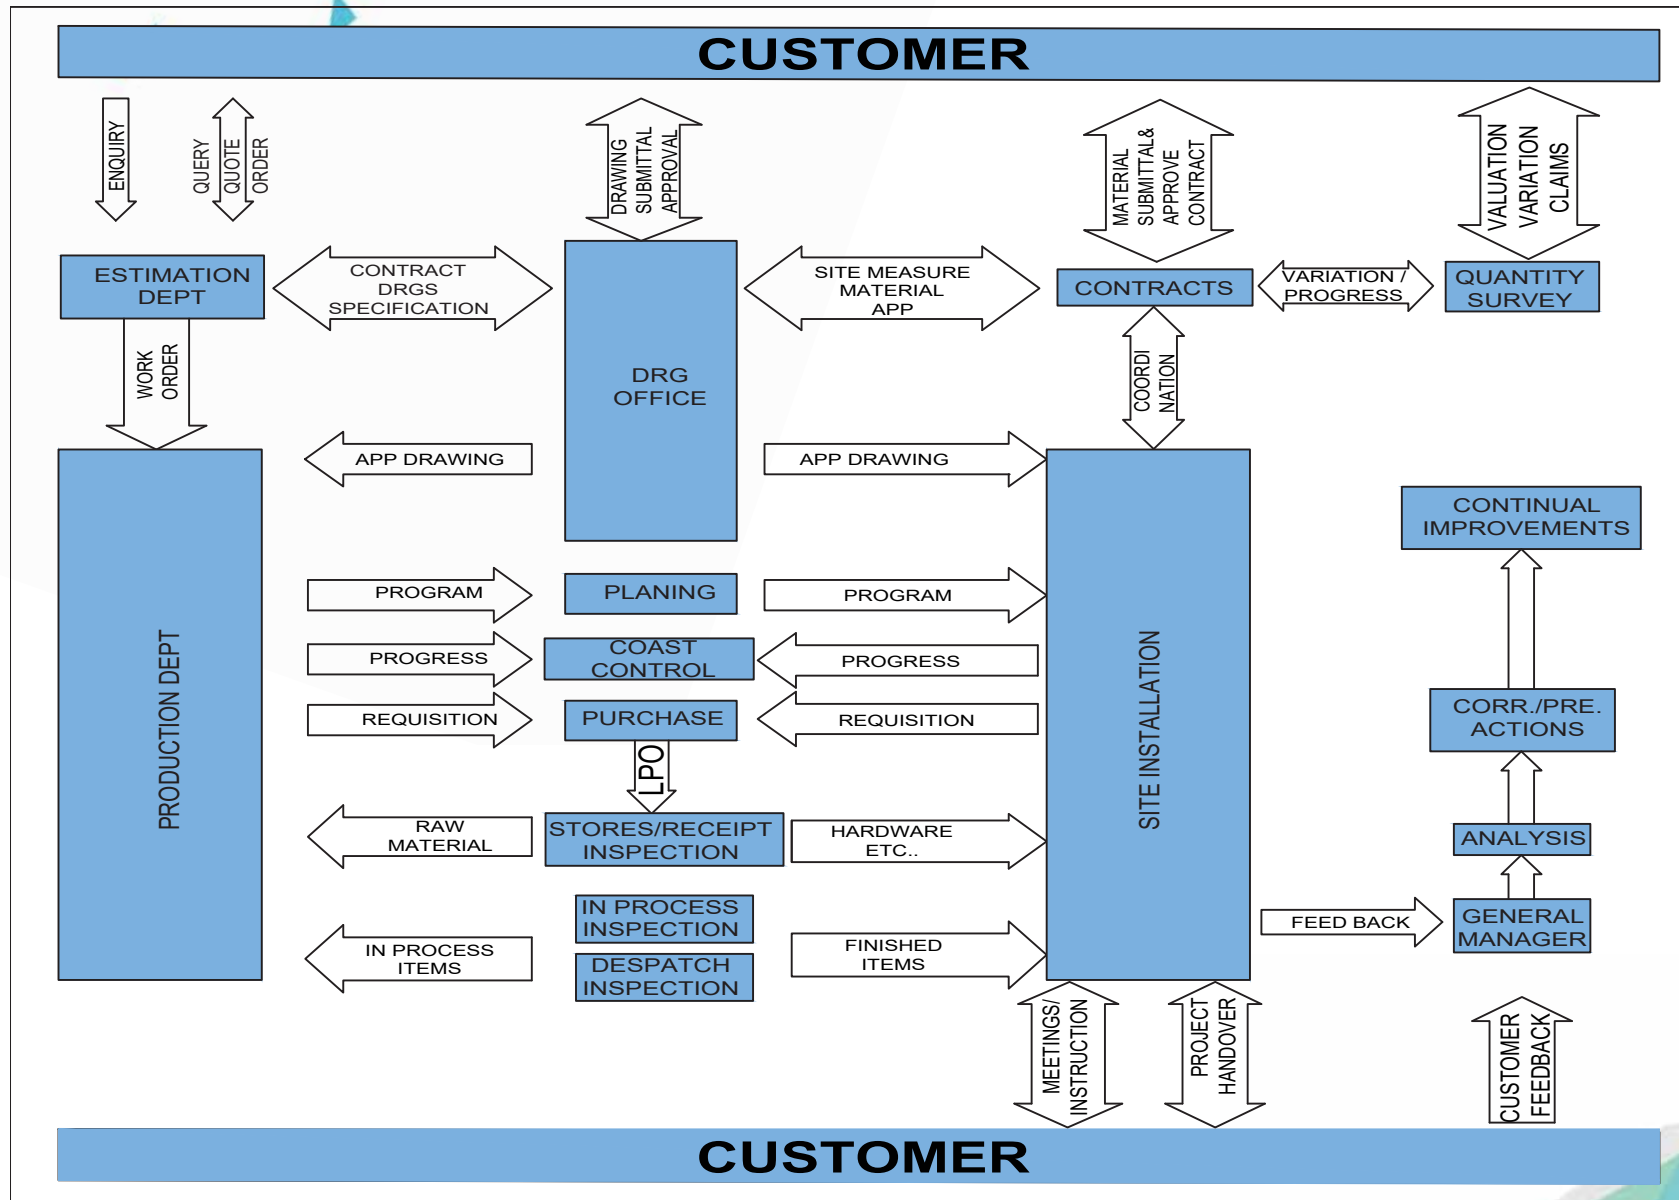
CUSTOMER

ENQUIRY

QUERY
QUOTE
ORDER

DRAWING
SUBMITTAL
APPROVAL

MATERIAL
SUBMITTAL&
APPROVE
CONTRACT

VALUATION
VARIATION
CLAIMS

ESTIMATION DEPT

CONTRACT
DRGS
SPECIFICATION

SITE MEASURE
MATERIAL
APP

CONTRACTS

VARIATION / PROGRESS

QUANTITY SURVEY

WORK ORDER

DRG OFFICE

COORDI NATION

APP DRAWING

APP DRAWING

CONTINUAL IMPROVEMENTS

PROGRAM

PLANING

PROGRAM

PROGRESS

COAST CONTROL

PROGRESS

CORR./PRE. ACTIONS

REQUISITION

PURCHASE

REQUISITION

PRODUCTION DEPT

SITE INSTALLATION

LPO

RAW MATERIAL

STORES/RECEIPT INSPECTION

HARDWARE ETC..

ANALYSIS

IN PROCESS INSPECTION

FEED BACK

GENERAL MANAGER

IN PROCESS ITEMS

DESPATCH INSPECTION

FINISHED ITEMS

MEETINGS/ INSTRUCTION

PROJECT HANDOVER

CUSTOMER FEEDBACK

CUSTOMER